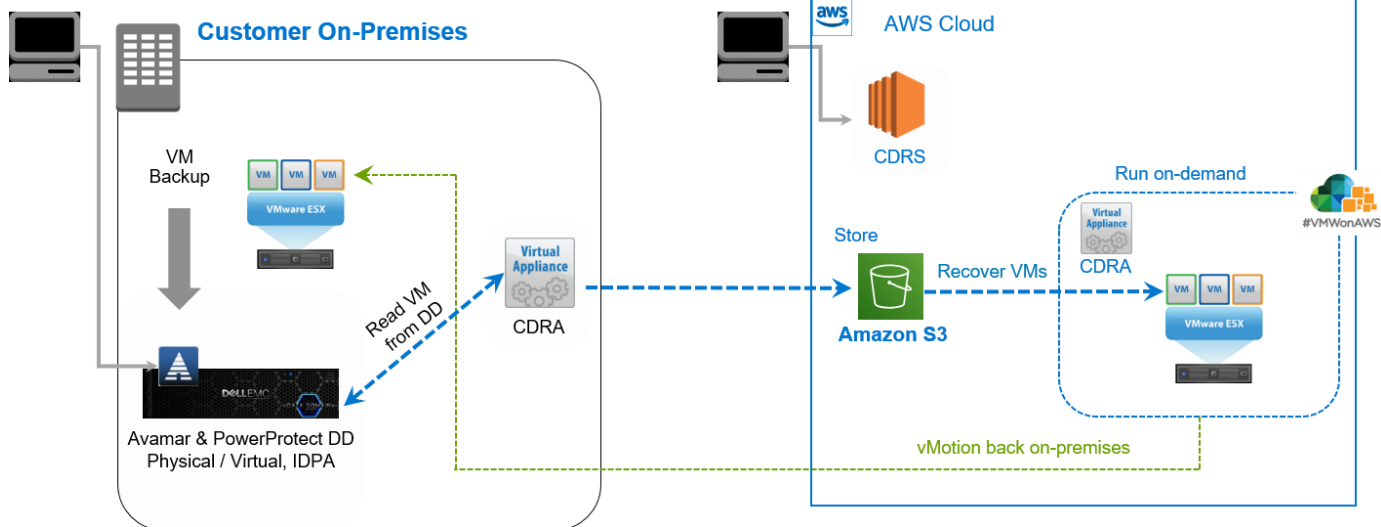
Customer On-Premises

VM Backup

VM VM VM
VMware ESX

Read VM from DD

Virtual Appliance
CDRA

DELLEMC

Avamar & PowerProtect DD Physical / Virtual, IDPA

aws
AWS Cloud

CDRS

Run on-demand

#VMWonAWS

Store

Amazon S3

Recover VMs

Virtual Appliance
CDRA

VM VM VM
VMware ESX

vMotion back on-premises